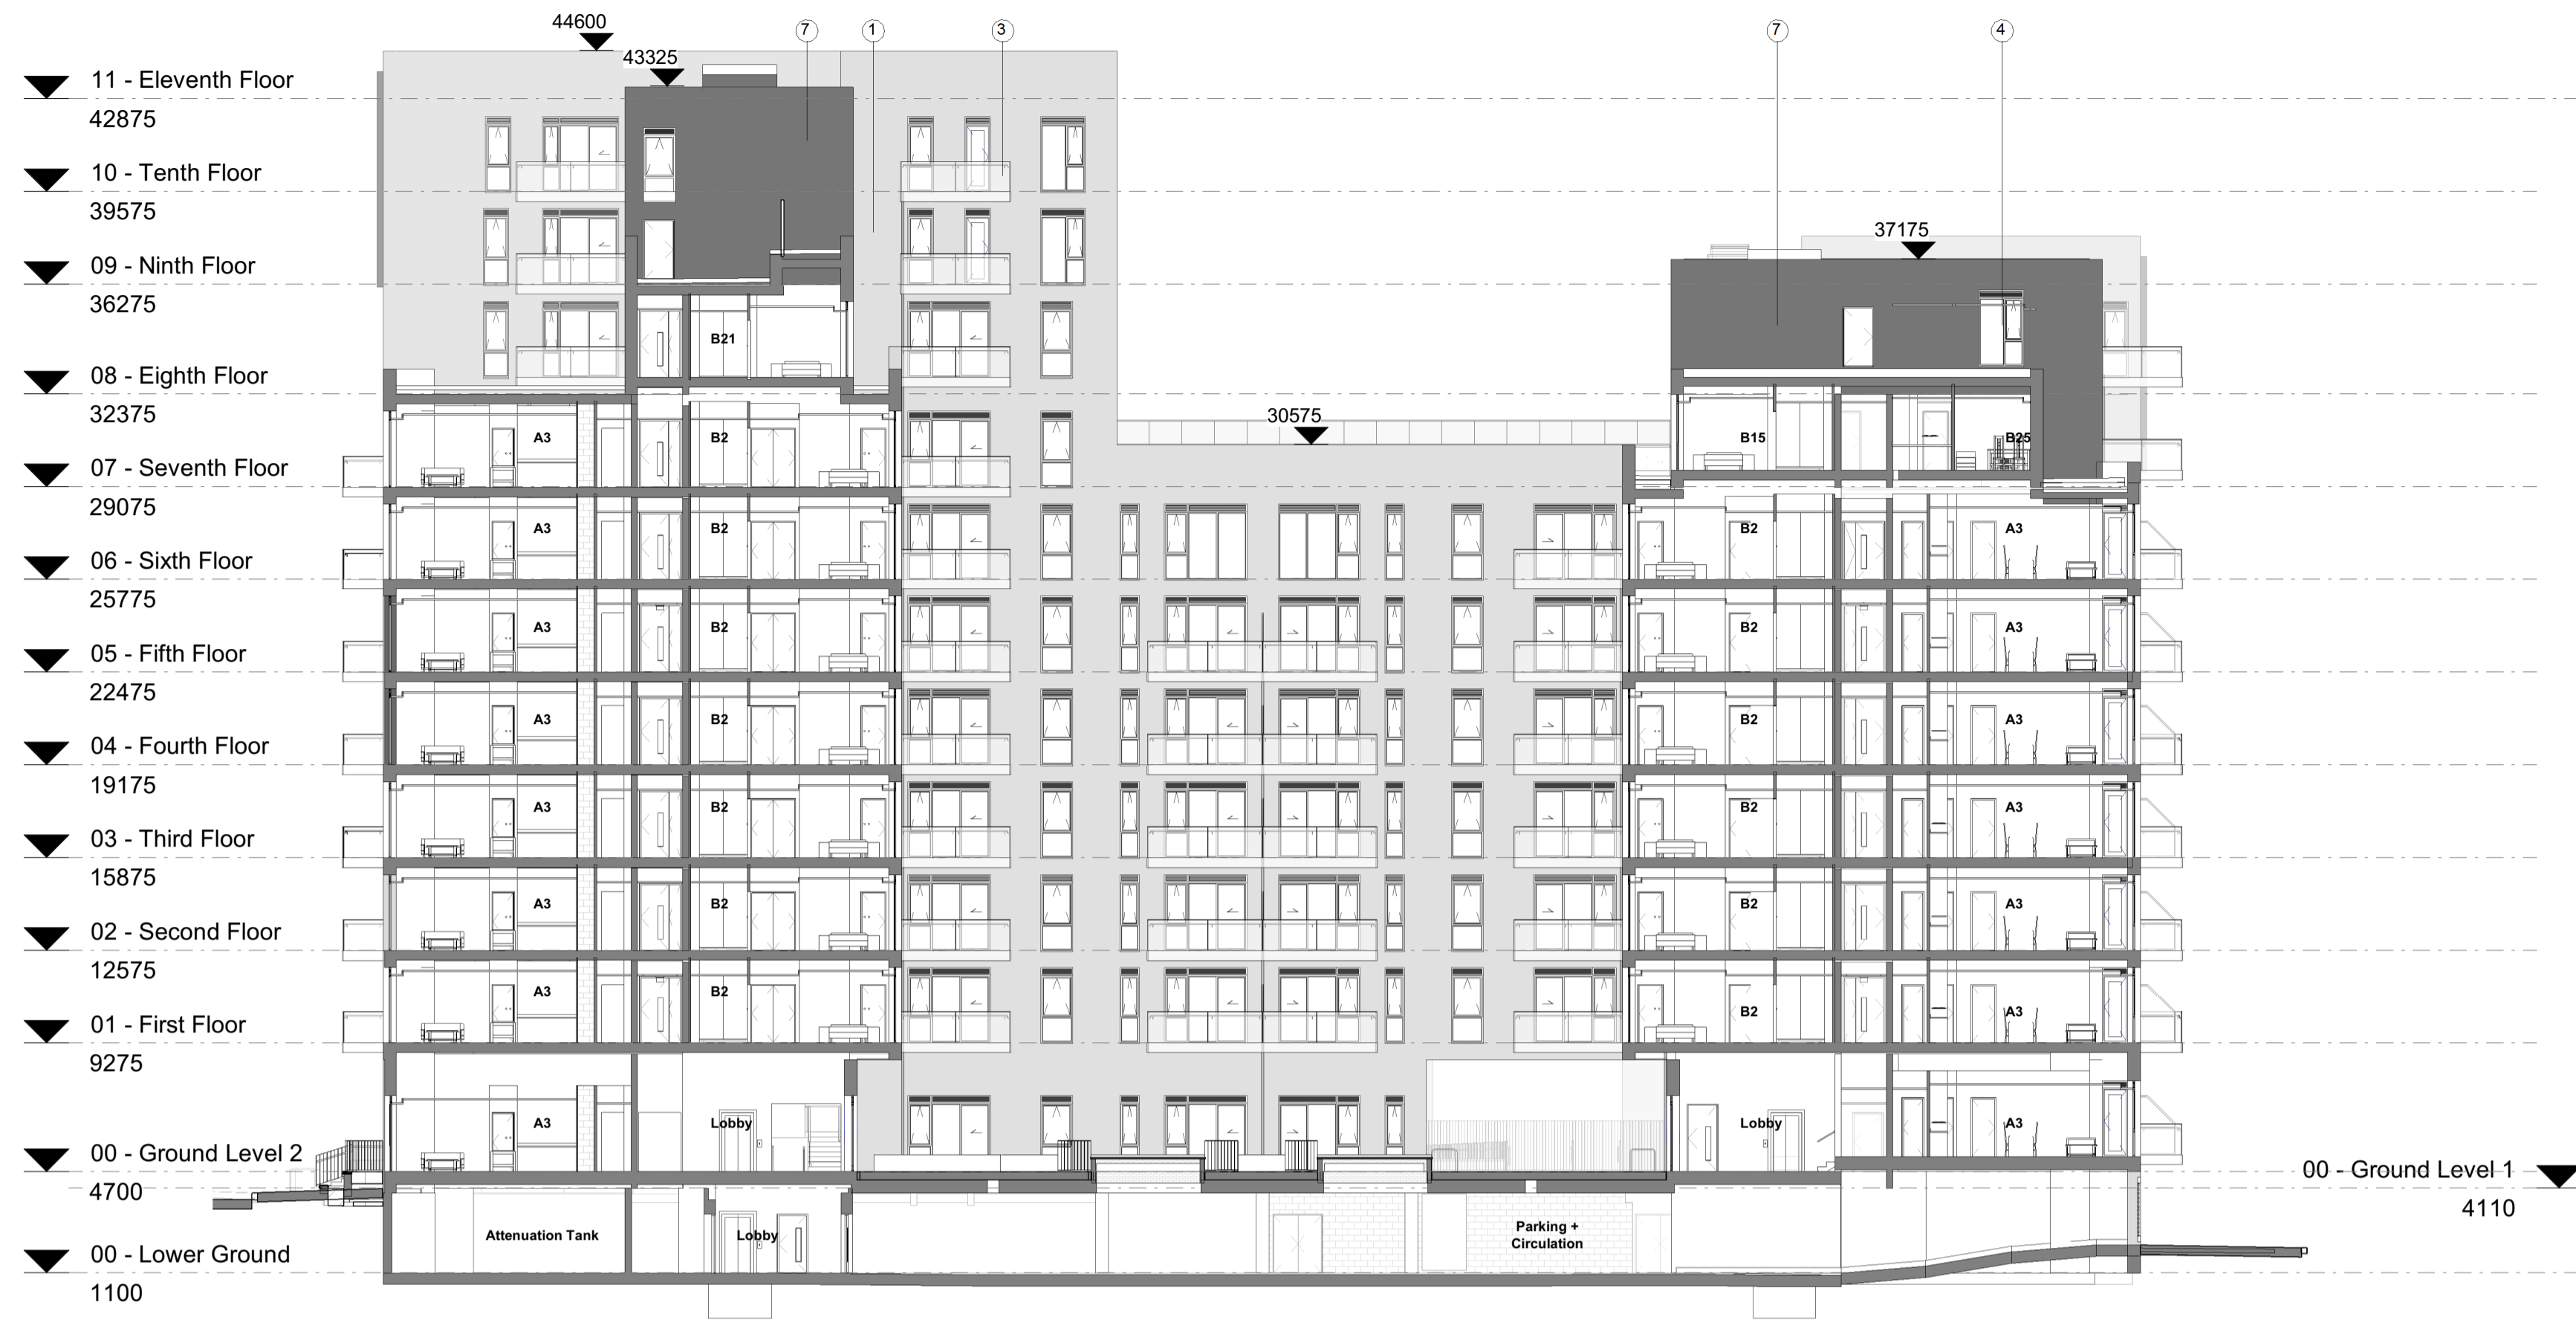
44600
43325
7
1
3
7
4
11 - Eleventh Floor
42875
10 - Tenth Floor
39575
09 - Ninth Floor
36275
08 - Eighth Floor
32375
07 - Seventh Floor
29075
06 - Sixth Floor
25775
05 - Fifth Floor
22475
04 - Fourth Floor
19175
03 - Third Floor
15875
02 - Second Floor
12575
01 - First Floor
9275
00 - Ground Level 2
4700
00 - Lower Ground
1100
37175
30575
B21
A3
B2
A3
B2
A3
B2
A3
B2
A3
B2
A3
B2
A3
B2
A3
Lobby
B15
B25
B2
A3
B2
A3
B2
A3
B2
A3
B2
A3
B2
A3
Lobby
A3
00 - Ground Level 1
4110
Attenuation Tank
Lobby
Parking + Circulation